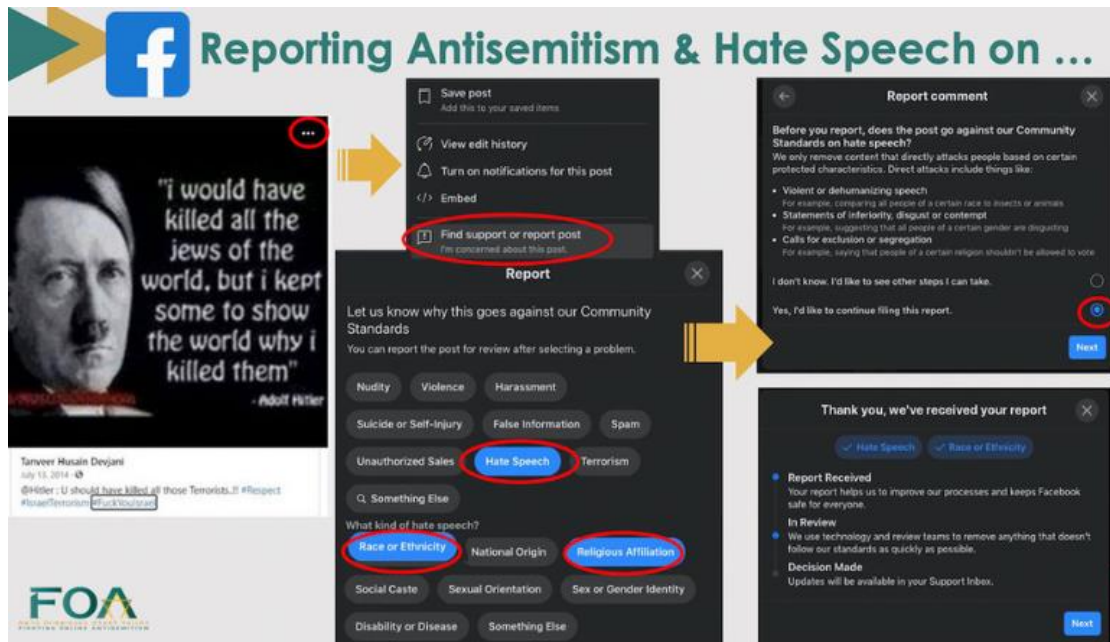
Reporting Antisemitism & Hate Speech on ...

"i would have killed all the jews of the world, but i kept some to show the world why i killed them"
- Adolf Hitler

Tanveer Husain Devjani
July 13, 2014
@Hitler : U should have killed all those Terrorists..!! #Respect #IsraelTerrorism #FuckYouIsrael

Save post
Add this to your saved items
View edit history
Turn on notifications for this post
Embed
Find support or report post
I'm concerned about this post.

Report
Let us know why this goes against our Community Standards
You can report the post for review after selecting a problem.
Nudity
Violence
Harassment
Suicide or Self-Injury
False Information
Spam
Unauthorized Sales
Hate Speech
Terrorism
Something Else
What kind of hate speech?
Race or Ethnicity
National Origin
Religious Affiliation
Social Caste
Sexual Orientation
Sex or Gender Identity
Disability or Disease
Something Else

Report comment
Before you report, does the post go against our Community Standards on hate speech?
We only remove content that directly attacks people based on certain protected characteristics. Direct attacks include things like:
• Violent or dehumanizing speech
For example, comparing all people of a certain race to insects or animals
• Statements of inferiority, disgust or contempt
For example, suggesting that all people of a certain gender are disgusting
• Calls for exclusion or segregation
For example, saying that people of a certain religion shouldn't be allowed to vote
I don't know. I'd like to see other steps I can take.
Yes, I'd like to continue filing this report.
Next

Thank you, we've received your report
Hate Speech
Race or Ethnicity
Report Received
Your report helps us to improve our processes and keeps Facebook safe for everyone.
In Review
We use technology and review teams to remove anything that doesn't follow our standards as quickly as possible.
Decision Made
Updates will be available in your Support Inbox.
Next

FOA
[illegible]
FIGHTING ONLINE ANTISEMITISM